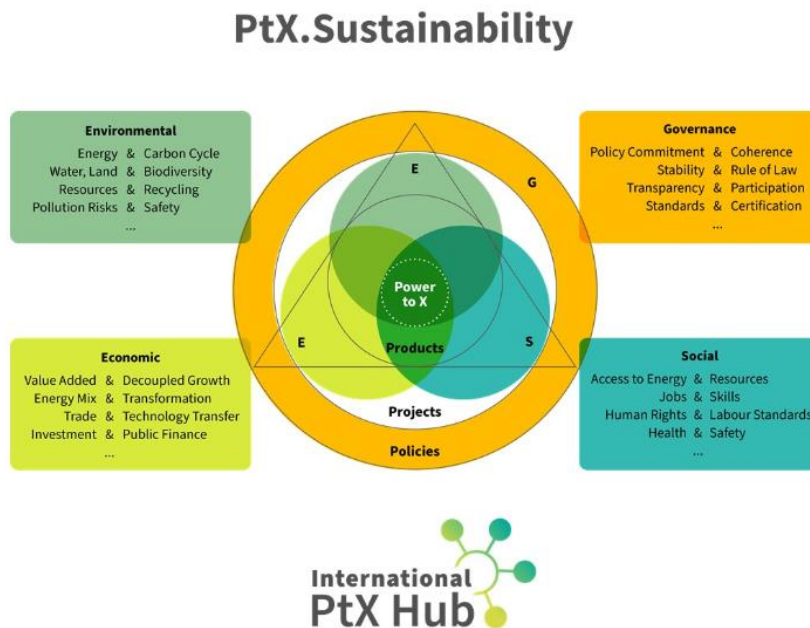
PtX.Sustainability

Environmental
Energy & Carbon Cycle
Water, Land & Biodiversity
Resources & Recycling
Pollution Risks & Safety
...

Governance
Policy Commitment & Coherence
Stability & Rule of Law
Transparency & Participation
Standards & Certification
...

E

G

Power to X

E

Products

S

Projects

Policies

Economic
Value Added & Decoupled Growth
Energy Mix & Transformation
Trade & Technology Transfer
Investment & Public Finance
...

Social
Access to Energy & Resources
Jobs & Skills
Human Rights & Labour Standards
Health & Safety
...

International PtX Hub